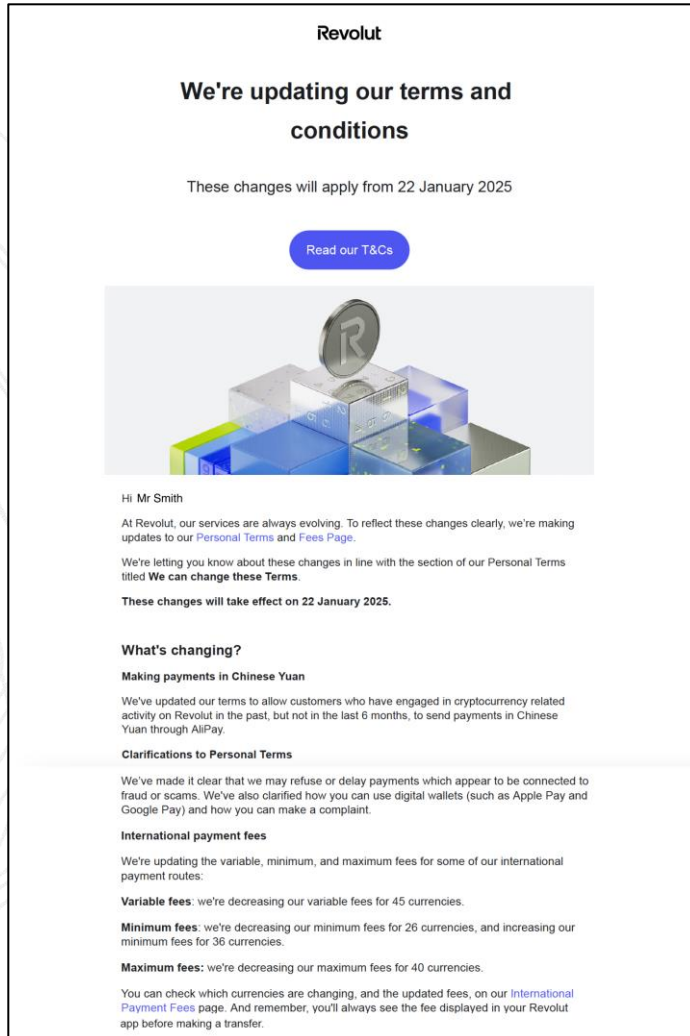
Revolut

We're updating our terms and conditions

These changes will apply from 22 January 2025

Read our T&Cs

Hi Mr Smith

At Revolut, our services are always evolving. To reflect these changes clearly, we're making updates to our Personal Terms and Fees Page.

We're letting you know about these changes in line with the section of our Personal Terms titled We can change these Terms.

These changes will take effect on 22 January 2025.

What's changing?

Making payments in Chinese Yuan

We've updated our terms to allow customers who have engaged in cryptocurrency related activity on Revolut in the past, but not in the last 6 months, to send payments in Chinese Yuan through AliPay.

Clarifications to Personal Terms

We've made it clear that we may refuse or delay payments which appear to be connected to fraud or scams. We've also clarified how you can use digital wallets (such as Apple Pay and Google Pay) and how you can make a complaint.

International payment fees

We're updating the variable, minimum, and maximum fees for some of our international payment routes:

Variable fees: we're decreasing our variable fees for 45 currencies.

Minimum fees: we're decreasing our minimum fees for 26 currencies, and increasing our minimum fees for 36 currencies.

Maximum fees: we're decreasing our maximum fees for 40 currencies.

You can check which currencies are changing, and the updated fees, on our International Payment Fees page. And remember, you'll always see the fee displayed in your Revolut app before making a transfer.